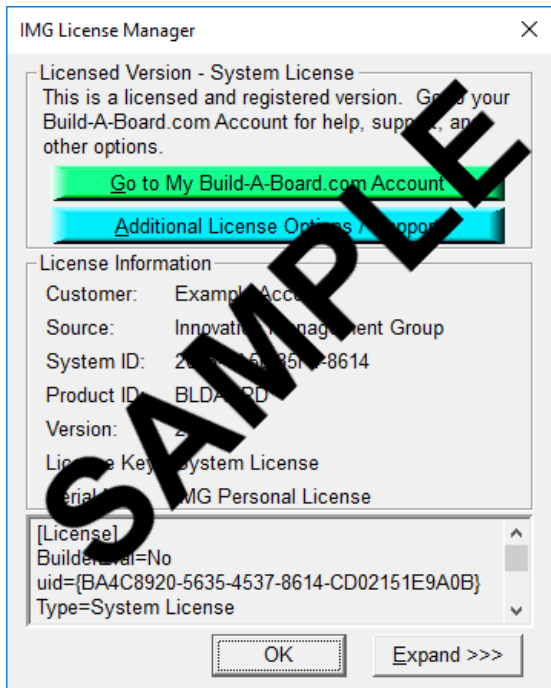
IMG License Manager

×

Licensed Version - System License

This is a licensed and registered version. Go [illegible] your Build-A-Board.com Account for help, supp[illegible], an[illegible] other options.

Go to My Build-A-Board.com Account

Additional License Opti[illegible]

SAMPLE

License Information

Customer: Exampl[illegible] Acc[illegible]

Source: Innovati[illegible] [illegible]ag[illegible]ent Group

System ID: 2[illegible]5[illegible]-8614

Product ID: BLDA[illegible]D

Version: 2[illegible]

Lic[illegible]e Key: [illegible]ystem License

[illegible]erial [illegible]: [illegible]MG Personal License

[License]
Builde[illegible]al=No
uid={BA4C8920-5635-4537-8614-CD02151E9A0B}
Type=System License

OK

Expand >>>